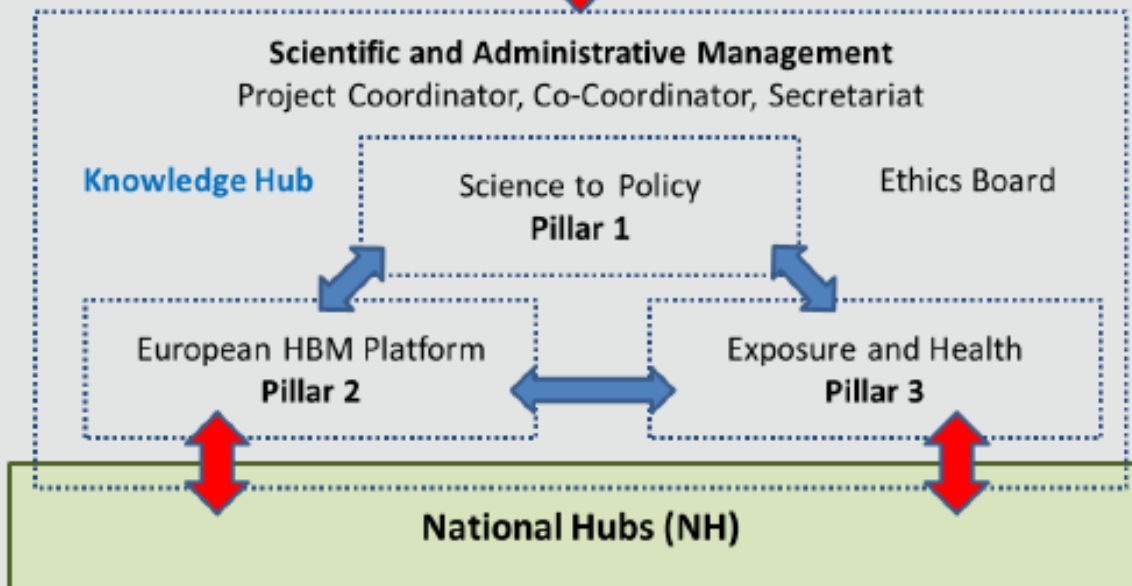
Scientific and Administrative Management
Project Coordinator, Co-Coordinator, Secretariat

Knowledge Hub

Science to Policy
Pillar 1

Ethics Board

European HBM Platform
Pillar 2

Exposure and Health
Pillar 3

National Hubs (NH)